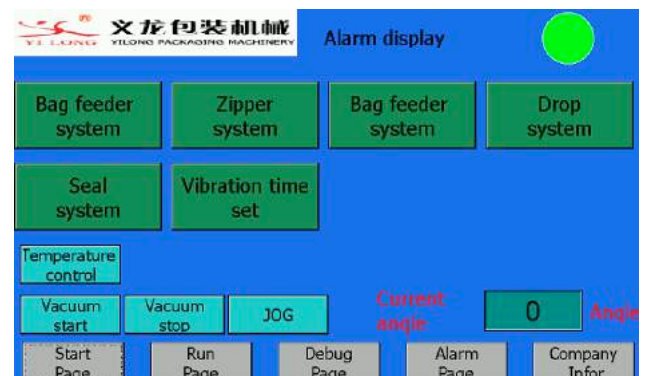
YI LONG 文龙包装机械 YILONG PACKAGING MACHINERY

Alarm display

Bag feeder system

Zipper system

Bag feeder system

Drop system

Seal system

Vibration time set

Temperature control

Vacuum start

Vacuum stop

JOG

Current angle

0

Angle

Start Page

Run Page

Debug Page

Alarm Page

Company Infor